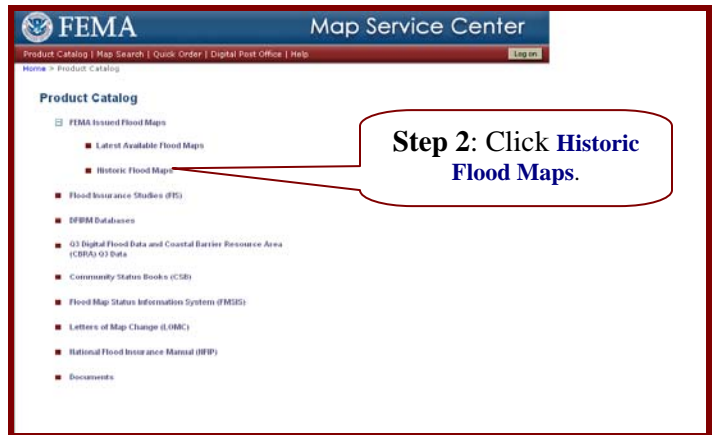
FEMA Map Service Center

Product Catalog | Map Search | Quick Order | Digital Post Office | Help

Log on

Home > Product Catalog

Product Catalog

FEMA Issued Flood Maps

Latest Available Flood Maps

Historic Flood Maps

Flood Insurance Studies (FIS)

DFIRM Databases

Q3 Digital Flood Data and Coastal Barrier Resource Area (CBRA) Q3 Data

Community Status Books (CSB)

Flood Map Status Information System (FMSIS)

Letters of Map Change (LOMC)

National Flood Insurance Manual (NFIP)

Documents

Step 2: Click Historic Flood Maps.